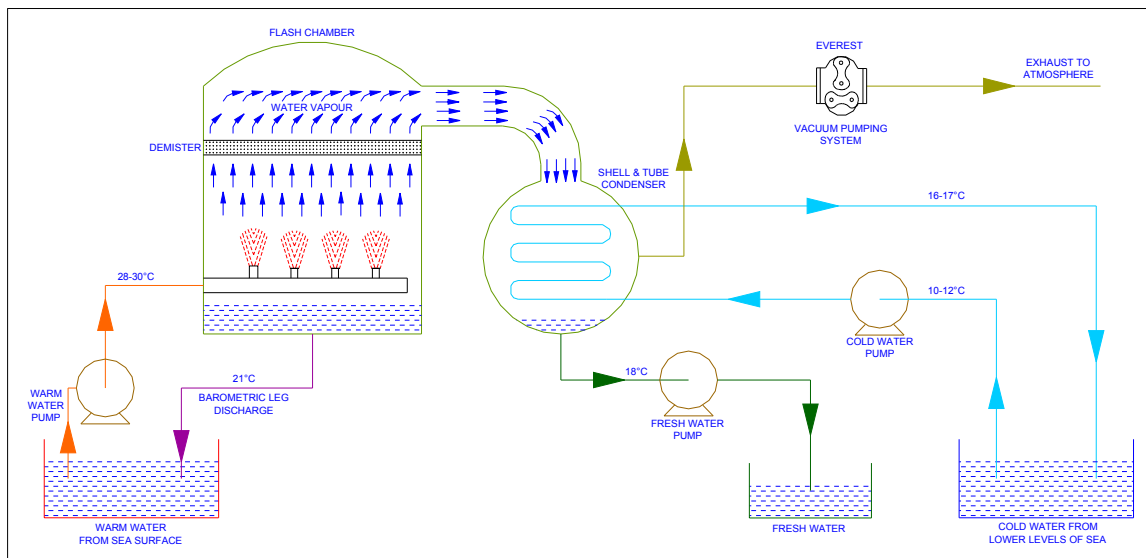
FLASH CHAMBER

WATER VAPOUR

DEMISTER

EVEREST

EXHAUST TO ATMOSPHERE

VACUUM PUMPING SYSTEM

SHELL & TUBE CONDENSER

16-17°C

28-30°C

10-12°C

COLD WATER PUMP

21°C

BAROMETRIC LEG DISCHARGE

18°C

WARM WATER PUMP

FRESH WATER PUMP

FRESH WATER

WARM WATER FROM SEA SURFACE

COLD WATER FROM LOWER LEVELS OF SEA